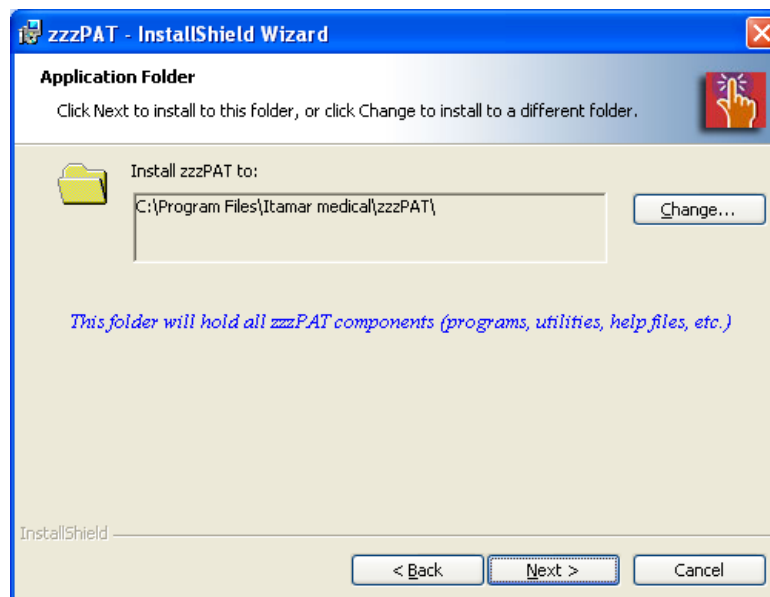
zzzPAT - InstallShield Wizard

Application Folder

Click Next to install to this folder, or click Change to install to a different folder.

Install zzzPAT to:

C:\Program Files\Itamar medical\zzzPAT\

Change...

This folder will hold all zzzPAT components (programs, utilities, help files, etc.)

InstallShield

< Back

Next >

Cancel